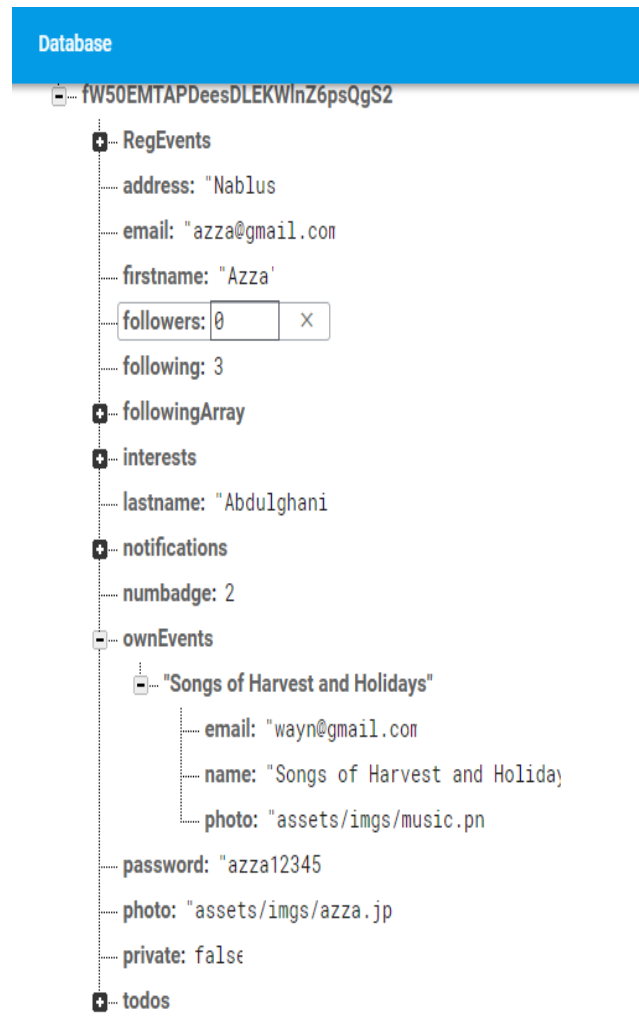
Database

fW50EMTAPDeesDLEKWlnZ6psQgS2

RegEvents

address: "Nablus

email: "azza@gmail.com

firstname: "Azza'

followers: 0 ×

following: 3

followingArray

interests

lastname: "Abdulghani

notifications

numbadge: 2

ownEvents

"Songs of Harvest and Holidays"

email: "wayn@gmail.com

name: "Songs of Harvest and Holiday

photo: "assets/imgs/music.pn

password: "azza12345

photo: "assets/imgs/azza.jp

private: false

todos